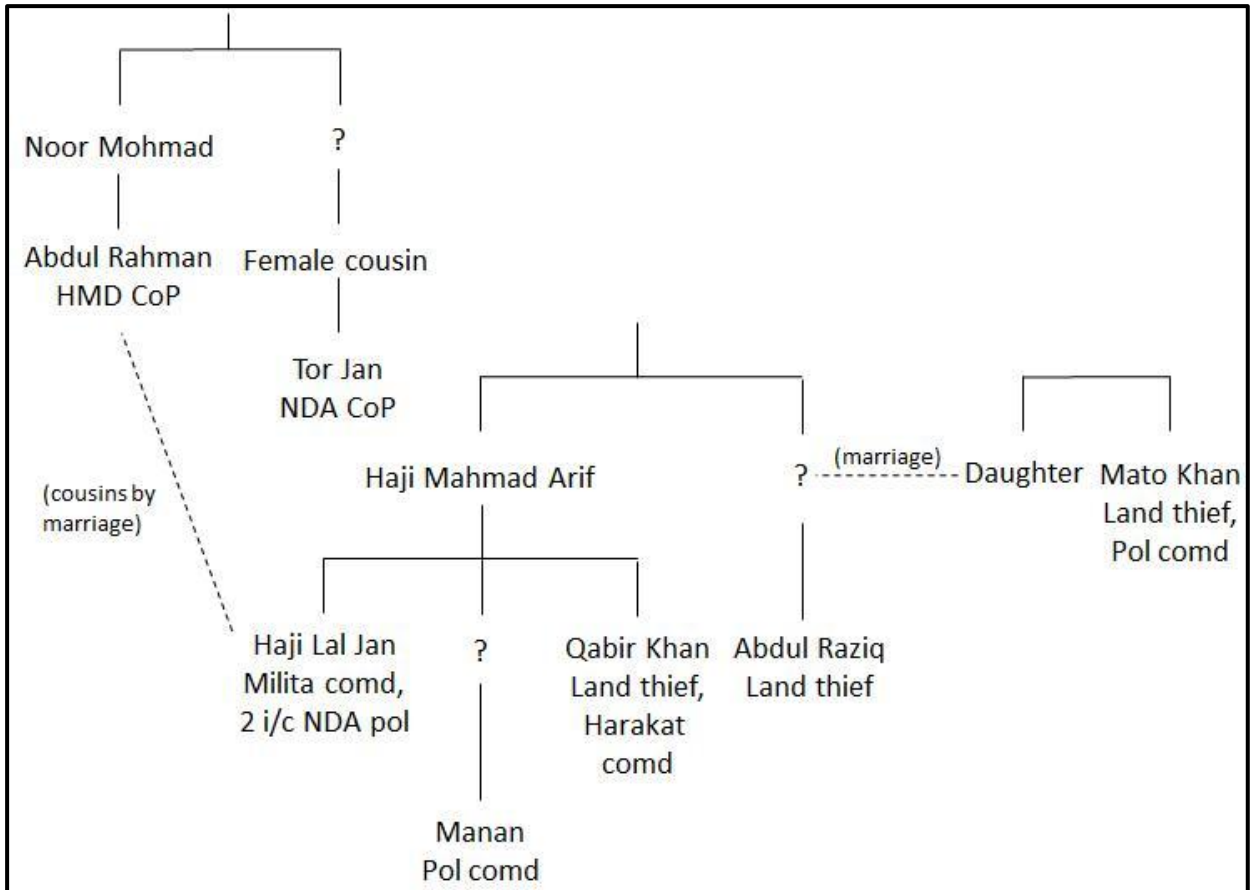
Noor Mohmad

?

Abdul Rahman
HMD CoP

Female cousin

Tor Jan
NDA CoP

(cousins by marriage)

Haji Mahmad Arif

?

(marriage)

Daughter

Mato Khan
Land thief,
Pol comd

Haji Lal Jan
Milita comd,
2 i/c NDA pol

?

Qabir Khan
Land thief,
Harakat
comd

Abdul Raziq
Land thief

Manan
Pol comd